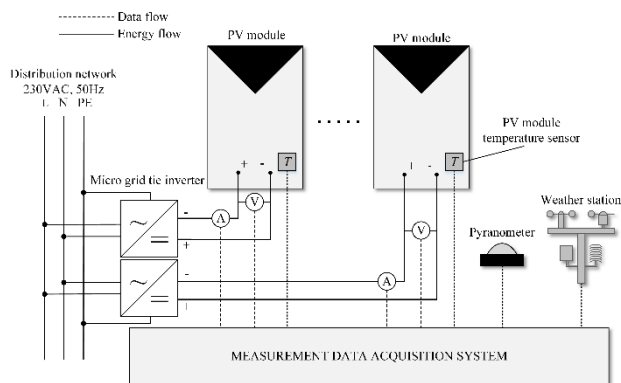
Data flow
Energy flow

Distribution network
230VAC, 50Hz
L N PE

PV module

PV module

PV module temperature sensor

+ - T

+ - T

Micro grid tie inverter

-
+
A
V

-
+
V
A

Pyranometer

Weather station

MEASUREMENT DATA ACQUISITION SYSTEM